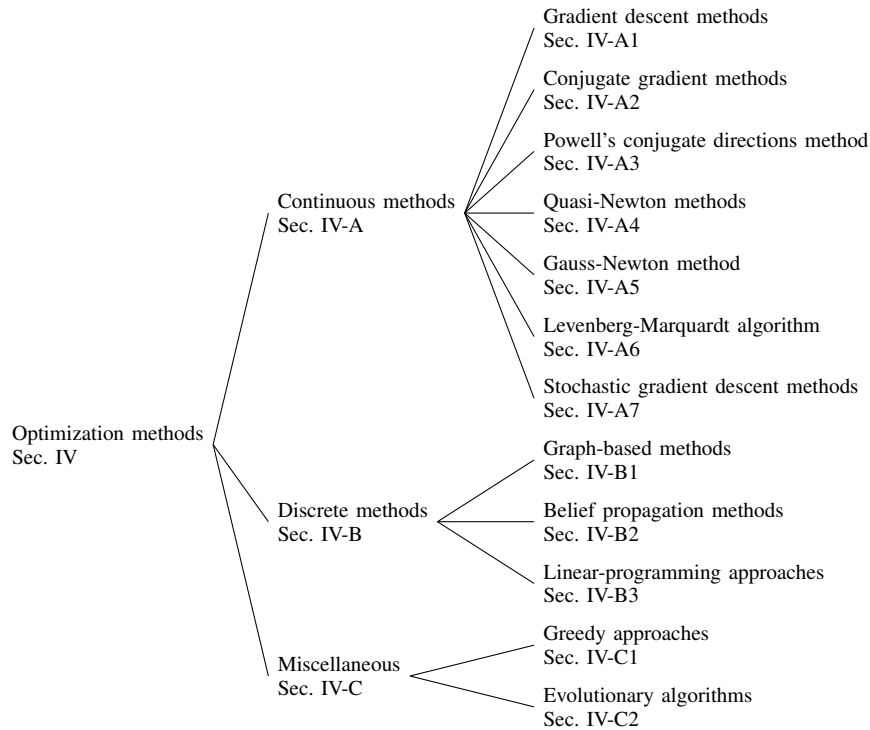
Optimization methods
Sec. IV

Continuous methods
Sec. IV-A

Gradient descent methods
Sec. IV-A1

Conjugate gradient methods
Sec. IV-A2

Powell's conjugate directions method
Sec. IV-A3

Quasi-Newton methods
Sec. IV-A4

Gauss-Newton method
Sec. IV-A5

Levenberg-Marquardt algorithm
Sec. IV-A6

Stochastic gradient descent methods
Sec. IV-A7

Discrete methods
Sec. IV-B

Graph-based methods
Sec. IV-B1

Belief propagation methods
Sec. IV-B2

Linear-programming approaches
Sec. IV-B3

Miscellaneous
Sec. IV-C

Greedy approaches
Sec. IV-C1

Evolutionary algorithms
Sec. IV-C2